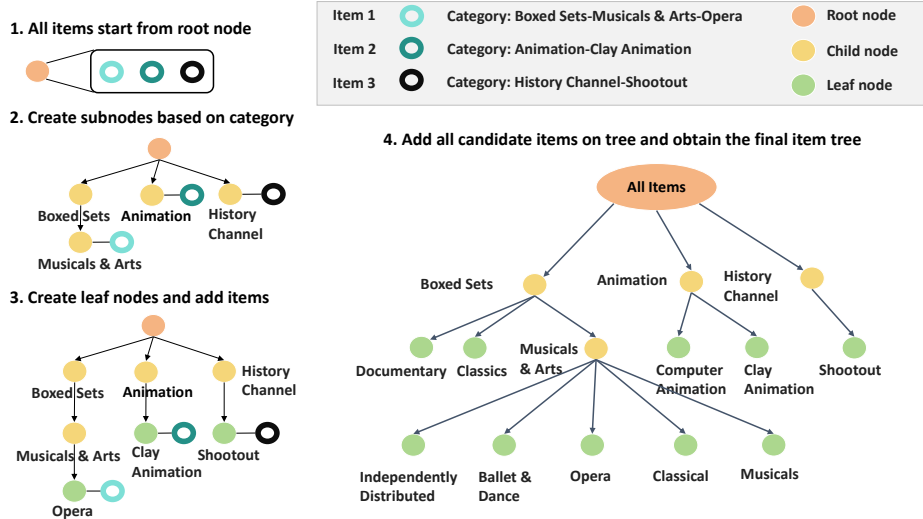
1. All items start from root node

| | | | |
|---|---|---|---|
| Item 1 | Category: Boxed Sets-Musicals & Arts-Opera | Root node |
| Item 2 | Category: Animation-Clay Animation | Child node |
| Item 3 | Category: History Channel-Shootout | Leaf node |

2. Create subnodes based on category

Boxed Sets
Animation
History Channel
Musicals & Arts

3. Create leaf nodes and add items

Boxed Sets
Animation
History Channel
Musicals & Arts
Clay Animation
Shootout
Opera

4. Add all candidate items on tree and obtain the final item tree

All Items
Boxed Sets
Animation
History Channel
Documentary
Classics
Musicals & Arts
Computer Animation
Clay Animation
Shootout
Independently Distributed
Ballet & Dance
Opera
Classical
Musicals